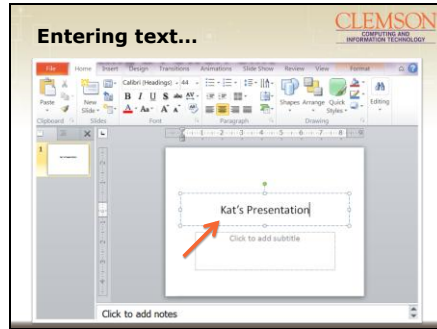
CLEMSON
COMPUTING AND INFORMATION TECHNOLOGY

Entering text…

File Home Insert Design Transitions Animations Slide Show Review View Format

Paste New Slide Calibri (Headings) 44 B I U S abc AV Aa A Shapes Arrange Quick Styles Editing

Clipboard Slides Font Paragraph Drawing

1

Kat's Presentation

Click to add subtitle

Click to add notes